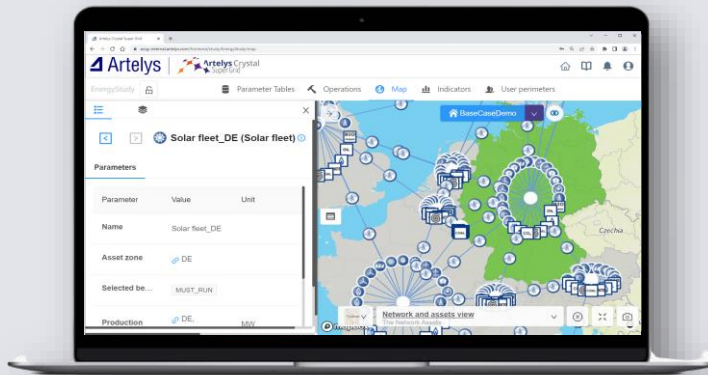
Artelys Crystal Super Grid

Artelys | Artelys Crystal Super Grid

EnergyStudy

Parameter Tables

Operations

Map

Indicators

User perimeters

Solar fleet_DE (Solar fleet)

Parameters

| Parameter | Value | Unit |
|---|---|---|
| Name | Solar fleet_DE | |
| Asset zone | DE | |
| Selected be... | MUST_RUN | |
| Production | DE, | MW |

BaseCaseDemo

Czechia

Network and assets view

The Network Assets